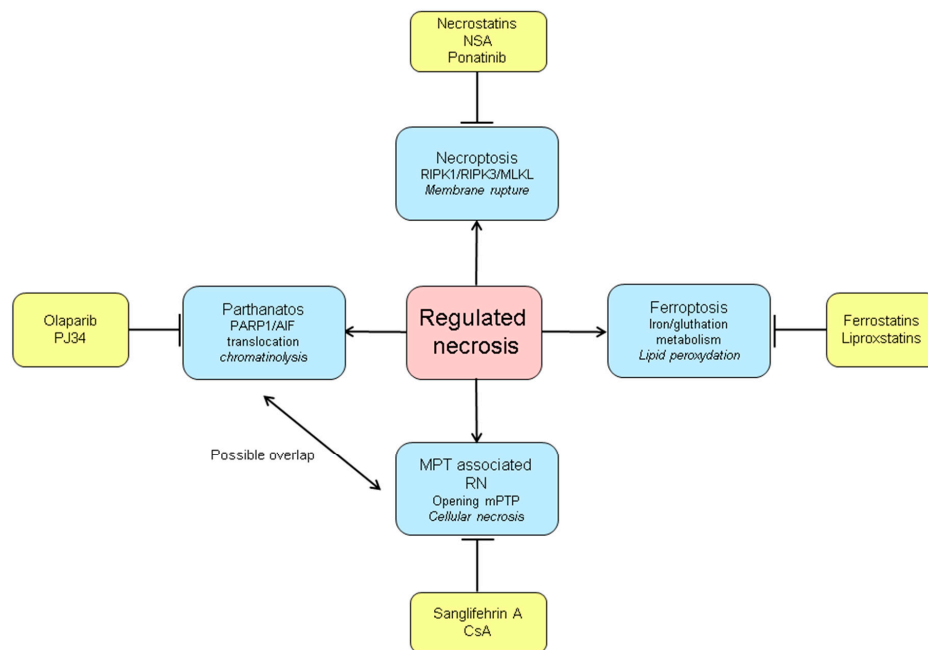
Necrostatins
NSA
Ponatinib

Necroptosis
RIPK1/RIPK3/MLKL
Membrane rupture

Olaparib
PJ34

Parthanatos
PARP1/AIF
translocation
chromatinolysis

Regulated necrosis

Ferroptosis
Iron/gluthation
metabolism
Lipid peroxydation

Ferrostatins
Liproxstatins

Possible overlap

MPT associated
RN
Opening mPTP
Cellular necrosis

Sanglifehrin A
CsA